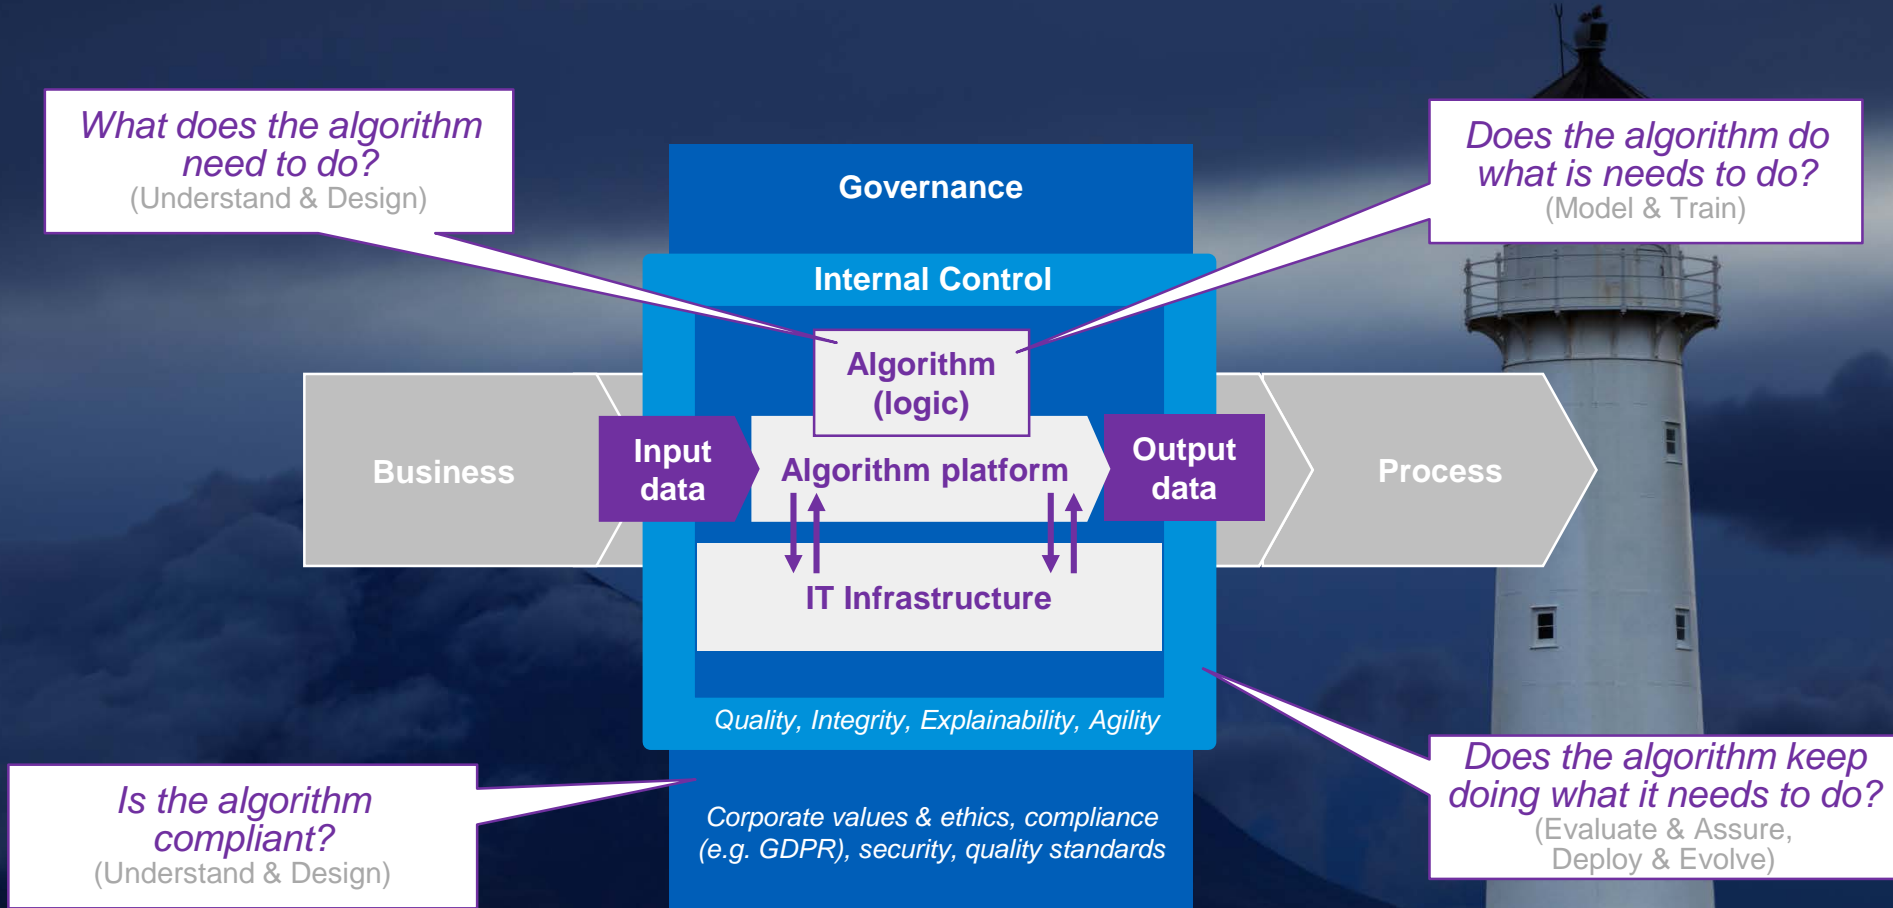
What does the algorithm need to do?
(Understand & Design)

Governance

Does the algorithm do what is needs to do?
(Model & Train)

Internal Control

Algorithm (logic)

Business

Input data

Algorithm platform

Output data

Process

IT Infrastructure

Quality, Integrity, Explainability, Agility

Does the algorithm keep doing what it needs to do?
(Evaluate & Assure, Deploy & Evolve)

Is the algorithm compliant?
(Understand & Design)

Corporate values & ethics, compliance (e.g. GDPR), security, quality standards